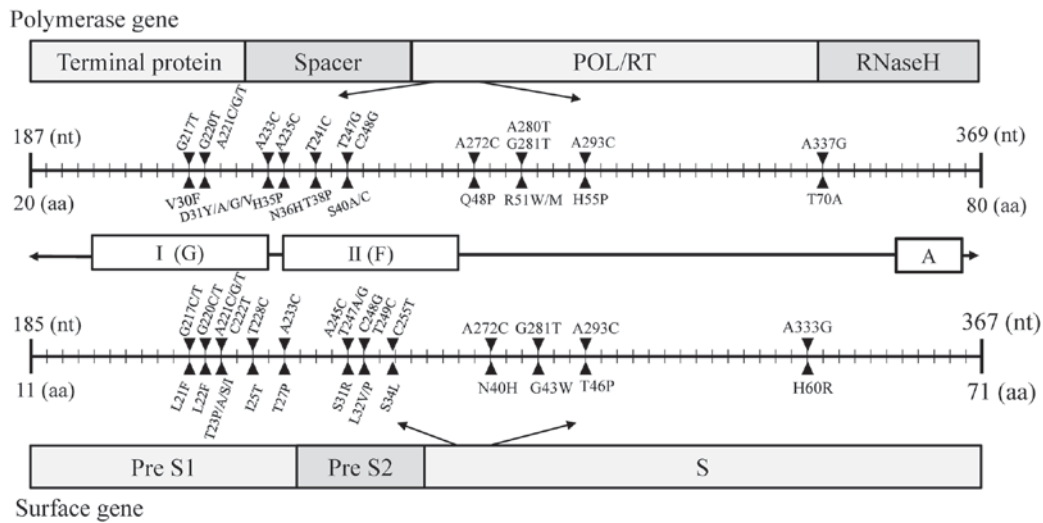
Polymerase gene

Terminal protein | Spacer | POL/RT | RNaseH

187 (nt)
G217T G220T A221C/G/T A233C A235C T241C T247G C248G A272C A280T G281T A293C A337G
369 (nt)

20 (aa)
V30F D31Y/A/G/V H35P N36H T38P S40A/C Q48P R51W/M H55P T70A
80 (aa)

I (G) II (F) A

185 (nt)
G217C/T G220C/T A221C/G/T C222T T228C A233C A245C T247A/G C248G T249C C255T A272C G281T A293C A333G
367 (nt)

11 (aa)
L21F L22F T23P/A/S/I I25T T27P S31R L32V/P S34L N40H G43W T46P H60R
71 (aa)

Pre S1 | Pre S2 | S

Surface gene